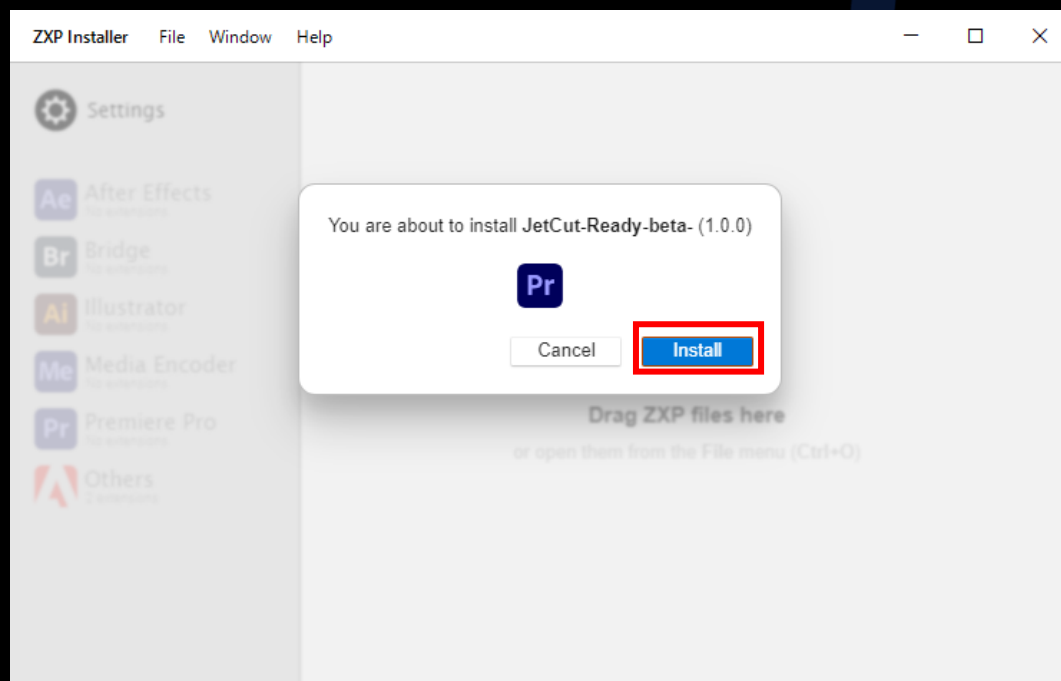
ZXP Installer File Window Help

Settings

Ae After Effects
No extensions

Br Bridge
No extensions

Ai Illustrator
No extensions

Me Media Encoder
No extensions

Pr Premiere Pro
No extensions

Others
2 extensions

You are about to install **JetCut-Ready-beta-** (1.0.0)

Pr

Cancel Install

Drag ZXP files here

or open them from the File menu (Ctrl+O)